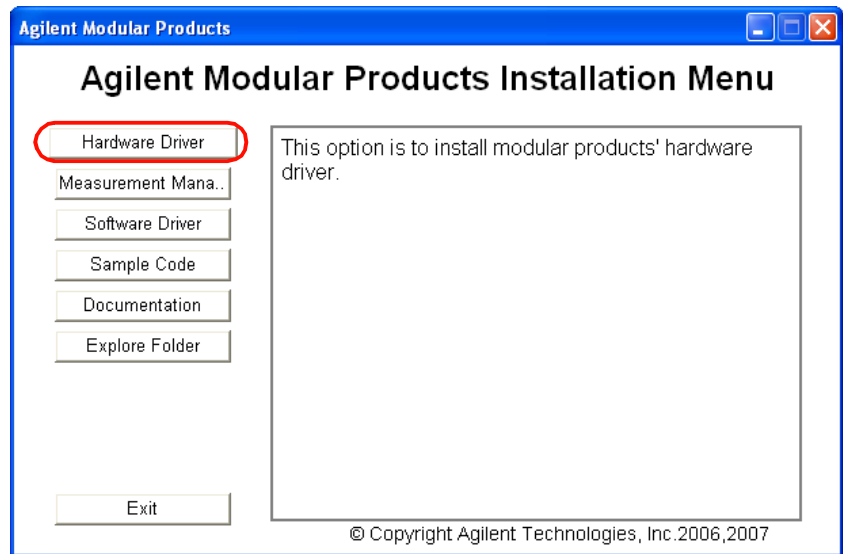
Agilent Modular Products

Agilent Modular Products Installation Menu

Hardware Driver

Measurement Mana..

Software Driver

Sample Code

Documentation

Explore Folder

This option is to install modular products' hardware driver.

Exit

© Copyright Agilent Technologies, Inc.2006,2007